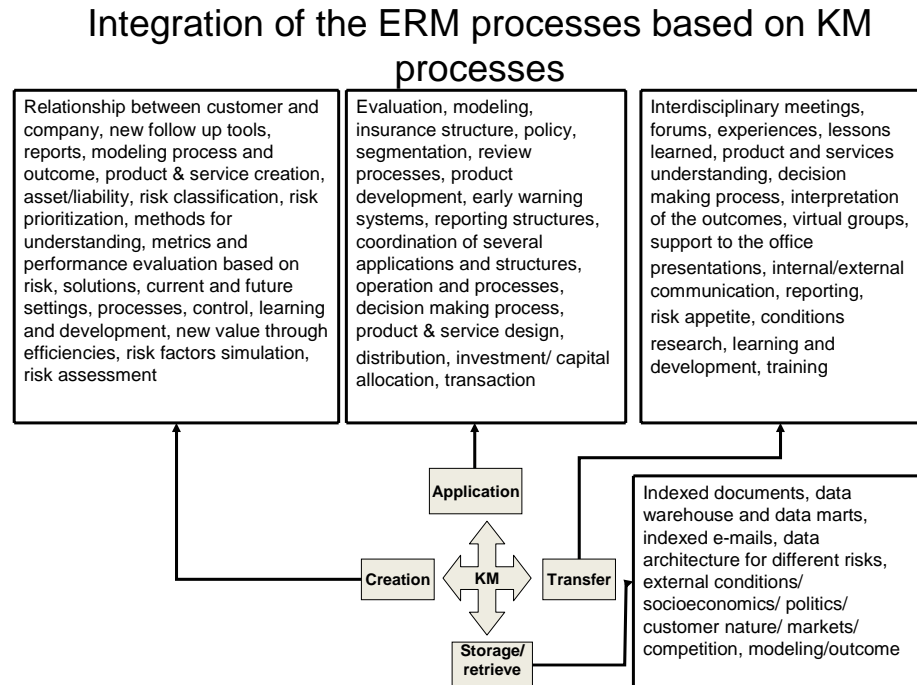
Integration of the ERM processes based on KM processes

Relationship between customer and company, new follow up tools, reports, modeling process and outcome, product & service creation, asset/liability, risk classification, risk prioritization, methods for understanding, metrics and performance evaluation based on risk, solutions, current and future settings, processes, control, learning and development, new value through efficiencies, risk factors simulation, risk assessment

Evaluation, modeling, insurance structure, policy, segmentation, review processes, product development, early warning systems, reporting structures, coordination of several applications and structures, operation and processes, decision making process, product & service design, distribution, investment/ capital allocation, transaction

Interdisciplinary meetings, forums, experiences, lessons learned, product and services understanding, decision making process, interpretation of the outcomes, virtual groups, support to the office presentations, internal/external communication, reporting, risk appetite, conditions research, learning and development, training

Application

Creation

KM

Transfer

Storage/ retrieve

Indexed documents, data warehouse and data marts, indexed e-mails, data architecture for different risks, external conditions/ socioeconomics/ politics/ customer nature/ markets/ competition, modeling/outcome